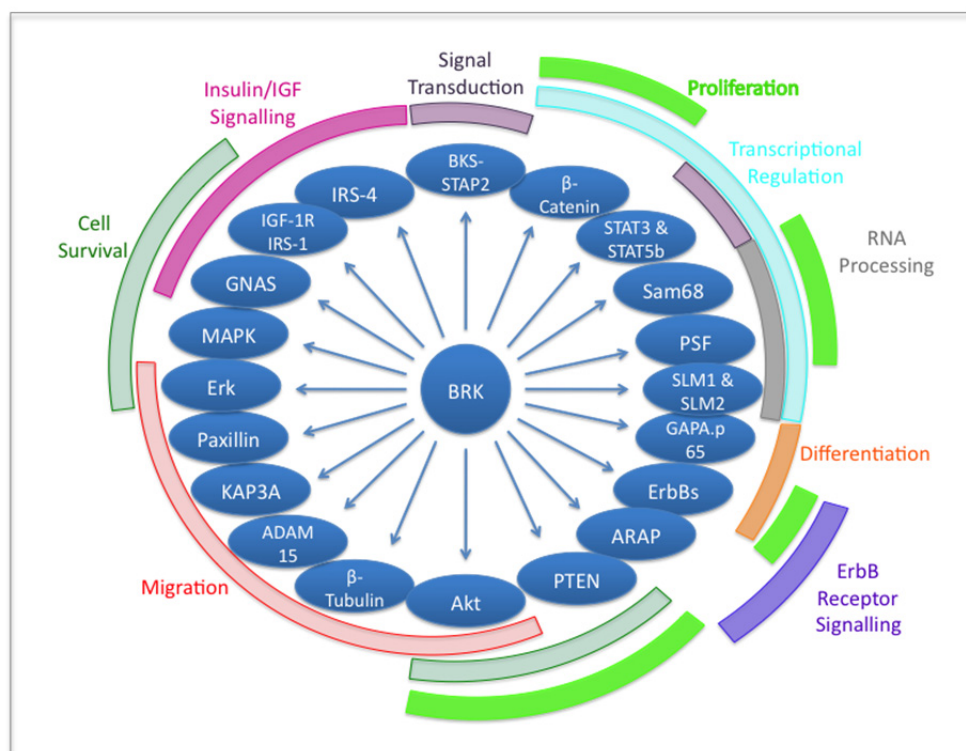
Signal Transduction

Proliferation

Insulin/IGF Signalling

Transcriptional Regulation

Cell Survival

RNA Processing

BKS-STAP2

IRS-4

β-Catenin

IGF-1R IRS-1

STAT3 & STAT5b

GNAS

Sam68

MAPK

PSF

Erk

BRK

SLM1 & SLM2

Paxillin

GAPA.p 65

Differentiation

KAP3A

ErbBs

ADAM 15

ARAP

β-Tubulin

Akt

PTEN

Migration

ErbB Receptor Signalling